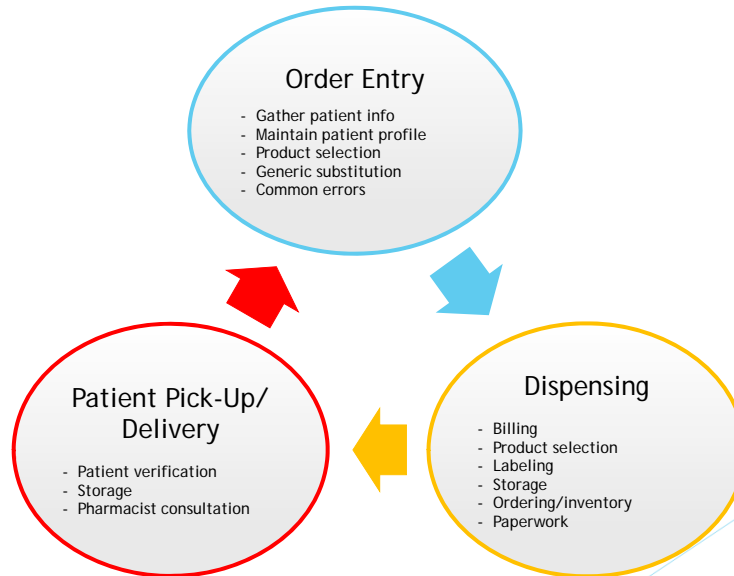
Order Entry

- Gather patient info
- Maintain patient profile
- Product selection
- Generic substitution
- Common errors

Dispensing

- Billing
- Product selection
- Labeling
- Storage
- Ordering/inventory
- Paperwork

Patient Pick-Up/ Delivery

- Patient verification
- Storage
- Pharmacist consultation